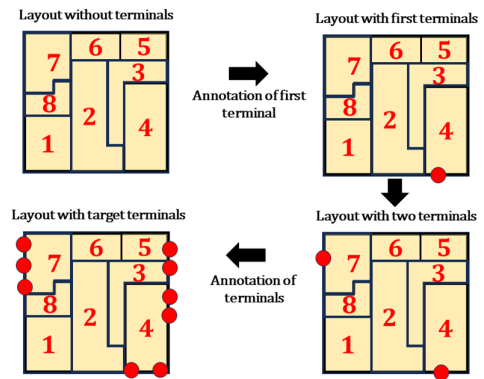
Layout without terminals

7 6 5 8 3 2 4 1

Layout with first terminals

7 6 5 3 8 2 4 1

Annotation of first terminal

Layout with target terminals

7 6 5 3 8 2 4 1

Annotation of terminals

Layout with two terminals

7 6 5 3 8 2 4 1